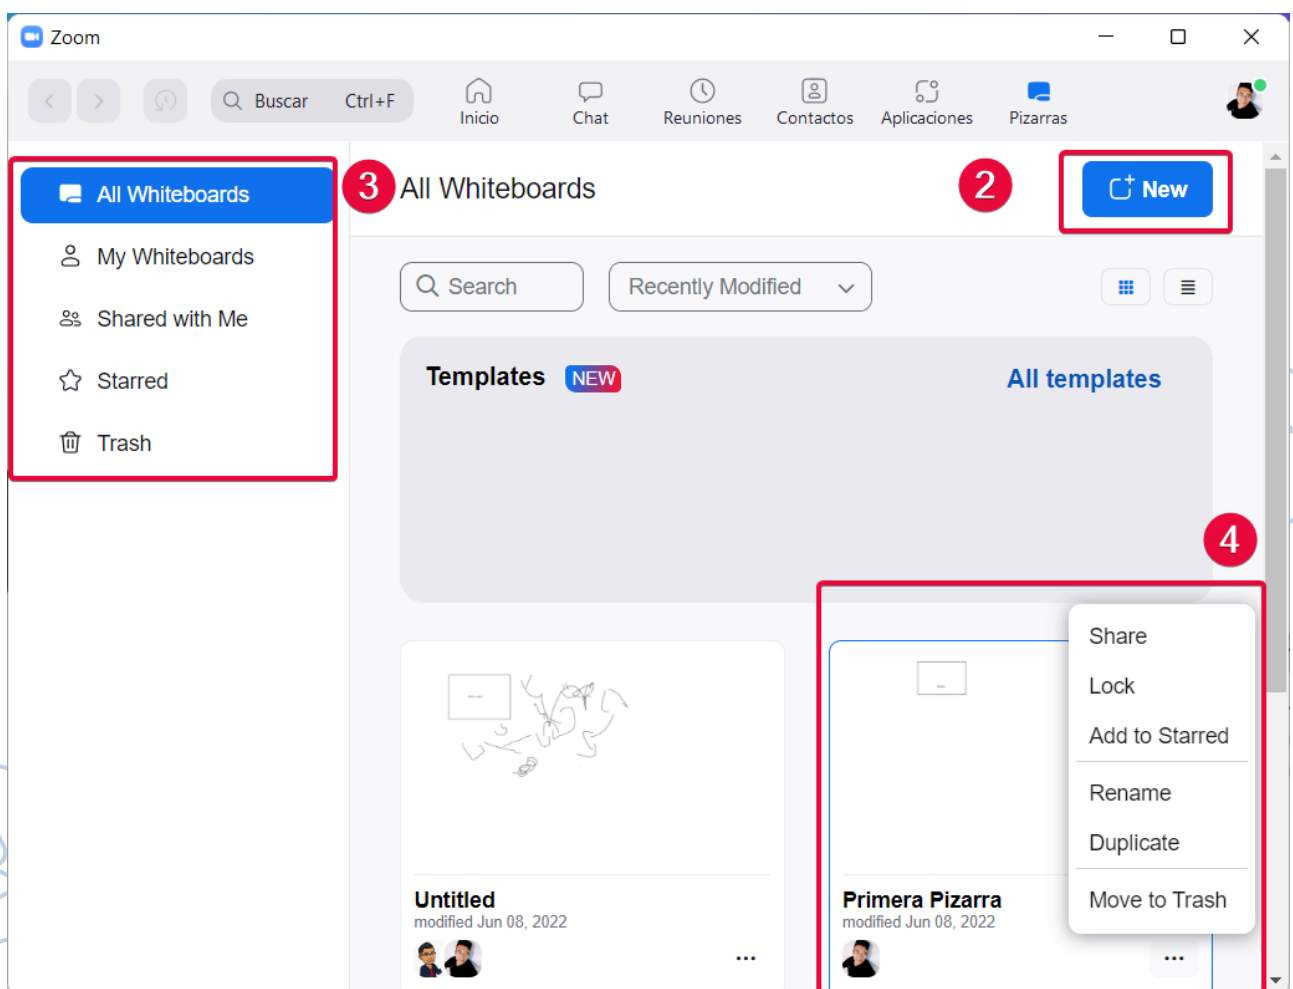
Zoom

Buscar Ctrl+F

Inicio

Chat

Reuniones

Contactos

Aplicaciones

Pizarras

All Whiteboards

My Whiteboards

Shared with Me

Starred

Trash

3

All Whiteboards

2

New

Search

Recently Modified

Templates NEW

All templates

4

Share

Lock

Add to Starred

Rename

Duplicate

Move to Trash

Untitled
modified Jun 08, 2022

...

Primera Pizarra
modified Jun 08, 2022

...